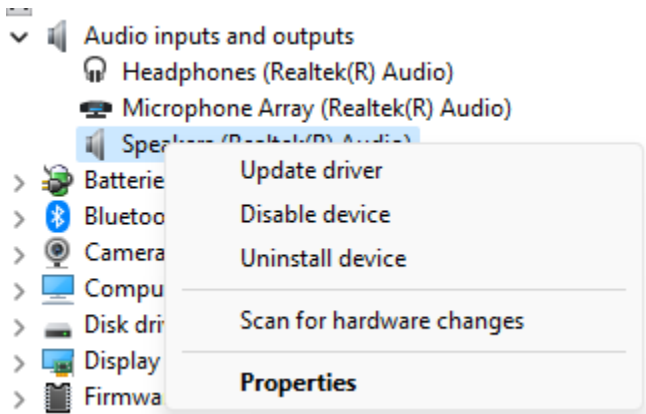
Audio inputs and outputs
Headphones (Realtek(R) Audio)
Microphone Array (Realtek(R) Audio)
Spea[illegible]
Batterie
Bluetoo
Camera
Compu
Disk dri
Display
Firmwa

Update driver
Disable device
Uninstall device
Scan for hardware changes
Properties